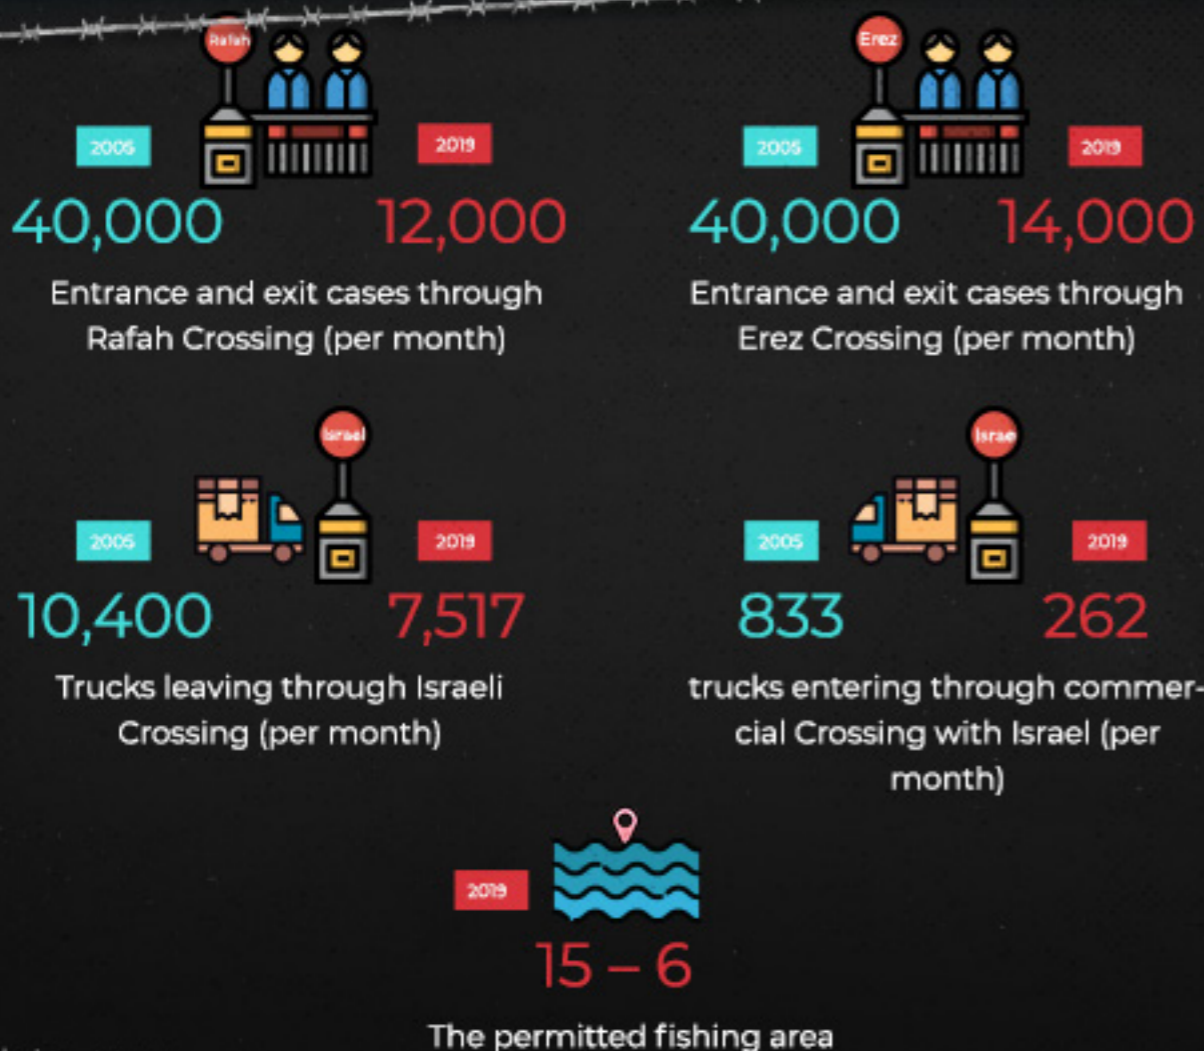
Rafah

2005

2019

40,000

12,000

Entrance and exit cases through Rafah Crossing (per month)

Erez

2005

2019

40,000

14,000

Entrance and exit cases through Erez Crossing (per month)

Israel

2005

2019

10,400

7,517

Trucks leaving through Israeli Crossing (per month)

Israe

2005

2019

833

262

trucks entering through commercial Crossing with Israel (per month)

2019

15 – 6

The permitted fishing area